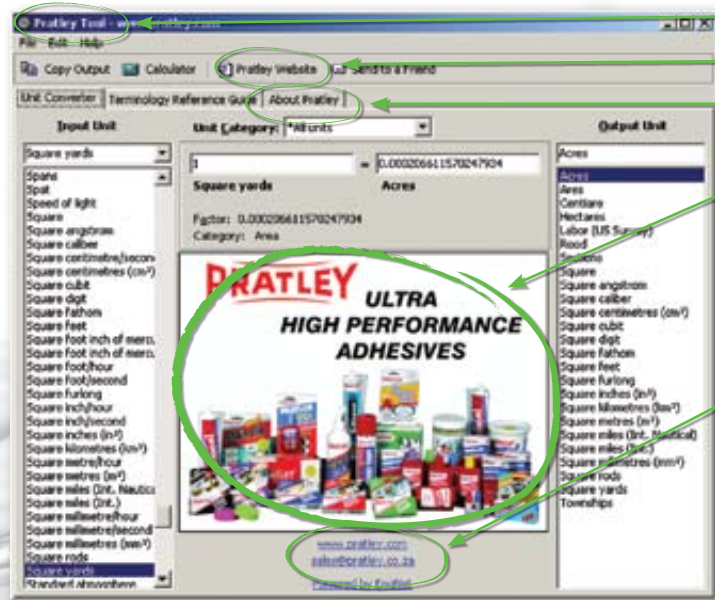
Pratley Tool - www.pratley.com

File Edit Help

Copy Output Calculator Pratley Website Send to a Friend

Unit Converter Terminology Reference Guide About Pratley

Input Unit

Square yards

Spans
Spat
Speed of light
Square
Square angstrom
Square caliber
Square centimetres/second
Square centimetres (cm²)
Square cubit
Square digit
Square fathom
Square feet
Square foot inch of mercury
Square foot inch of mercury
Square foot/hour
Square foot/second
Square furlong
Square inch/hour
Square inch/second
Square inches (in²)
Square kilometres (km²)
Square metre/hour
Square metres (m²)
Square miles (Int. Nautical)
Square miles (Int.)
Square millimetre/hour
Square millimetre/second
Square millimetres (mm²)
Square rods
Square yards
Standard atmosphere

Unit Category: *All units

1

= 0.000206611570247934

Square yards

Acres

Factor: 0.000206611570247934

Category: Area

PRATLEY

ULTRA HIGH PERFORMANCE ADHESIVES

www.pratley.com

sales@pratley.co.za

Powered by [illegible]

Output Unit

Acres

Acres
Ares
Centiare
Hectares
Labor (US Survey)
Rood
Sections
Square
Square angstrom
Square caliber
Square centimetres (cm²)
Square cubit
Square digit
Square fathom
Square feet
Square furlong
Square inches (in²)
Square kilometres (km²)
Square metres (m²)
Square miles (Int. Nautical)
Square miles (Int.)
Square millimetres (mm²)
Square rods
Square yards
Townships